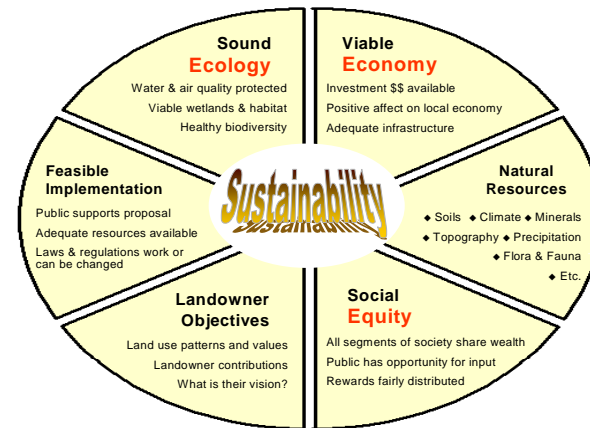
Sound
Ecology
Water & air quality protected
Viable wetlands & habitat
Healthy biodiversity

Viable
Economy
Investment $$ available
Positive affect on local economy
Adequate infrastructure

Feasible
Implementation
Public supports proposal
Adequate resources available
Laws & regulations work or can be changed

Sustainability

Natural
Resources
◆ Soils ◆ Climate ◆ Minerals
◆ Topography ◆ Precipitation
◆ Flora & Fauna
◆ Etc.

Landowner
Objectives
Land use patterns and values
Landowner contributions
What is their vision?

Social
Equity
All segments of society share wealth
Public has opportunity for input
Rewards fairly distributed